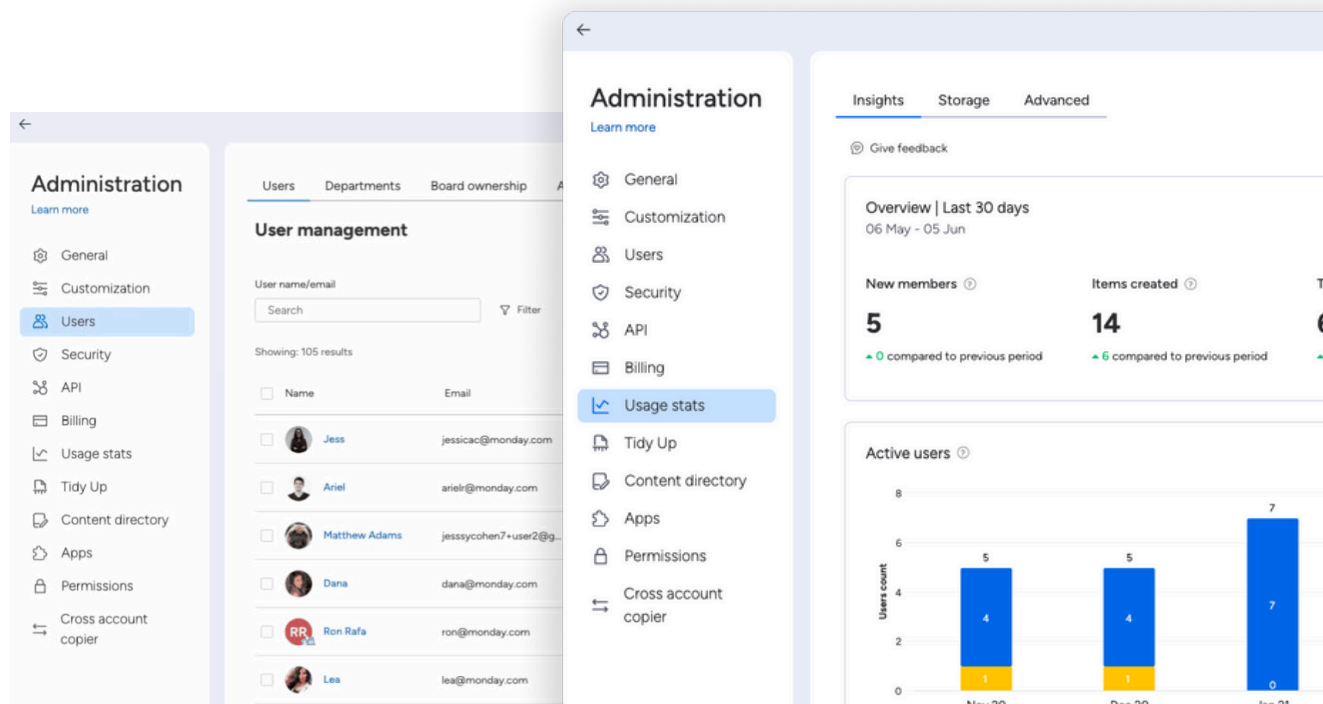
Administration
Learn more

General
Customization
Users
Security
API
Billing
Usage stats
Tidy Up
Content directory
Apps
Permissions
Cross account copier

Users Departments Board ownership A

User management

User name/email
Search
Filter

Showing: 105 results

| Name | Email |
|---|---|
| Jess | jessicac@monday.com |
| Ariel | arielr@monday.com |
| Matthew Adams | jesssycohen7+user2@g... |
| Dana | dana@monday.com |
| RR Ron Rafa | ron@monday.com |
| Lea | lea@monday.com |

Administration
Learn more

General
Customization
Users
Security
API
Billing
Usage stats
Tidy Up
Content directory
Apps
Permissions
Cross account copier

Insights Storage Advanced

Give feedback

Overview | Last 30 days
06 May - 05 Jun

New members
5
0 compared to previous period

Items created
14
6 compared to previous period

T
6

Active users

Users count
8
6
4
2
0

5
4
1

5
4
1

7
7
0

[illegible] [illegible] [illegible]